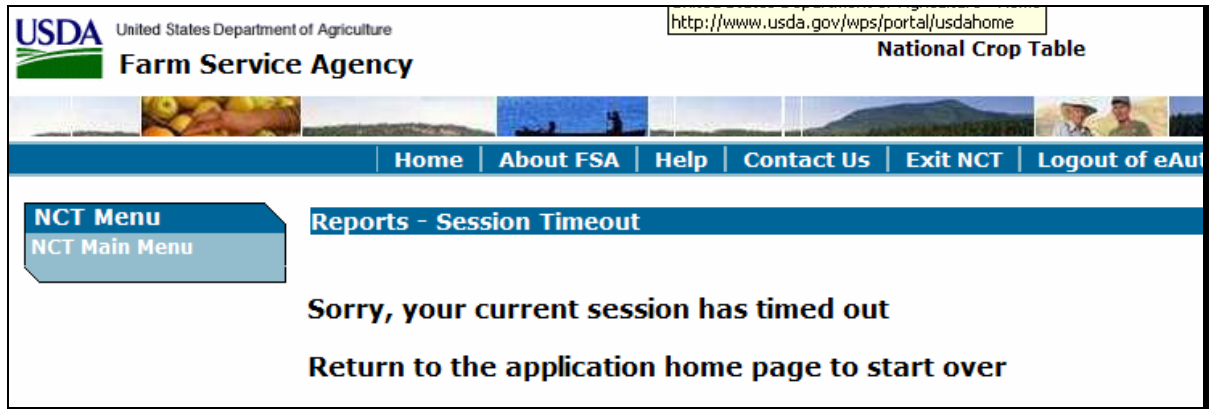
USDA United States Department of Agriculture
Farm Service Agency

http://www.usda.gov/wps/portal/usdahome

National Crop Table

Home | About FSA | Help | Contact Us | Exit NCT | Logout of eAut

NCT Menu
NCT Main Menu

Reports - Session Timeout

Sorry, your current session has timed out

Return to the application home page to start over